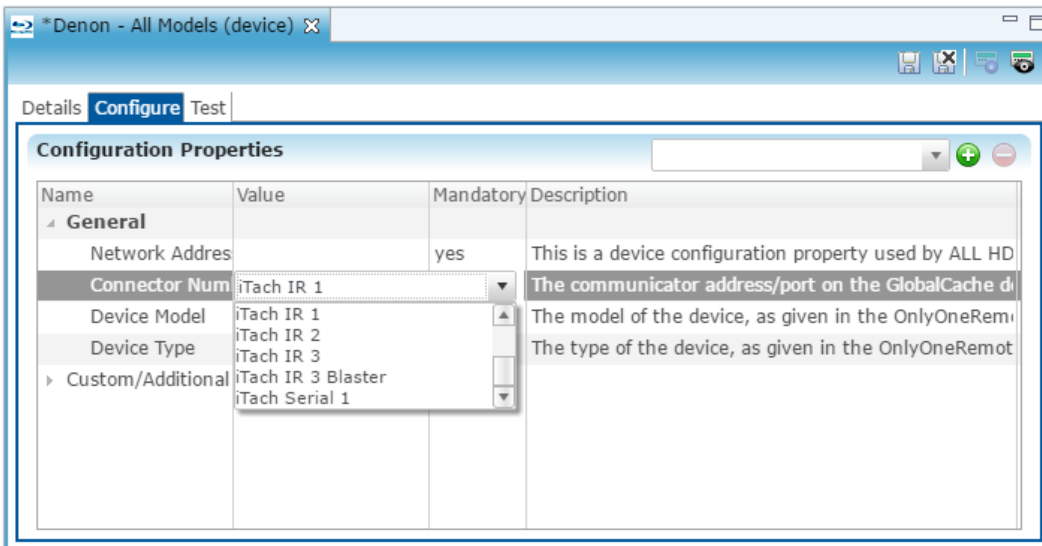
*Denon - All Models (device)

Details Configure Test

Configuration Properties

| Name | Value | Mandatory | Description |
|---|---|---|---|
| General | | | |
| Network Addres | | yes | This is a device configuration property used by ALL HD |
| Connector Num | iTach IR 1 | | The communicator address/port on the GlobalCache d |
| Device Model | | | The model of the device, as given in the OnlyOneRem |
| Device Type | | | The type of the device, as given in the OnlyOneRemot |
| Custom/Additional | | | |

iTach IR 1
iTach IR 2
iTach IR 3
iTach IR 3 Blaster
iTach Serial 1